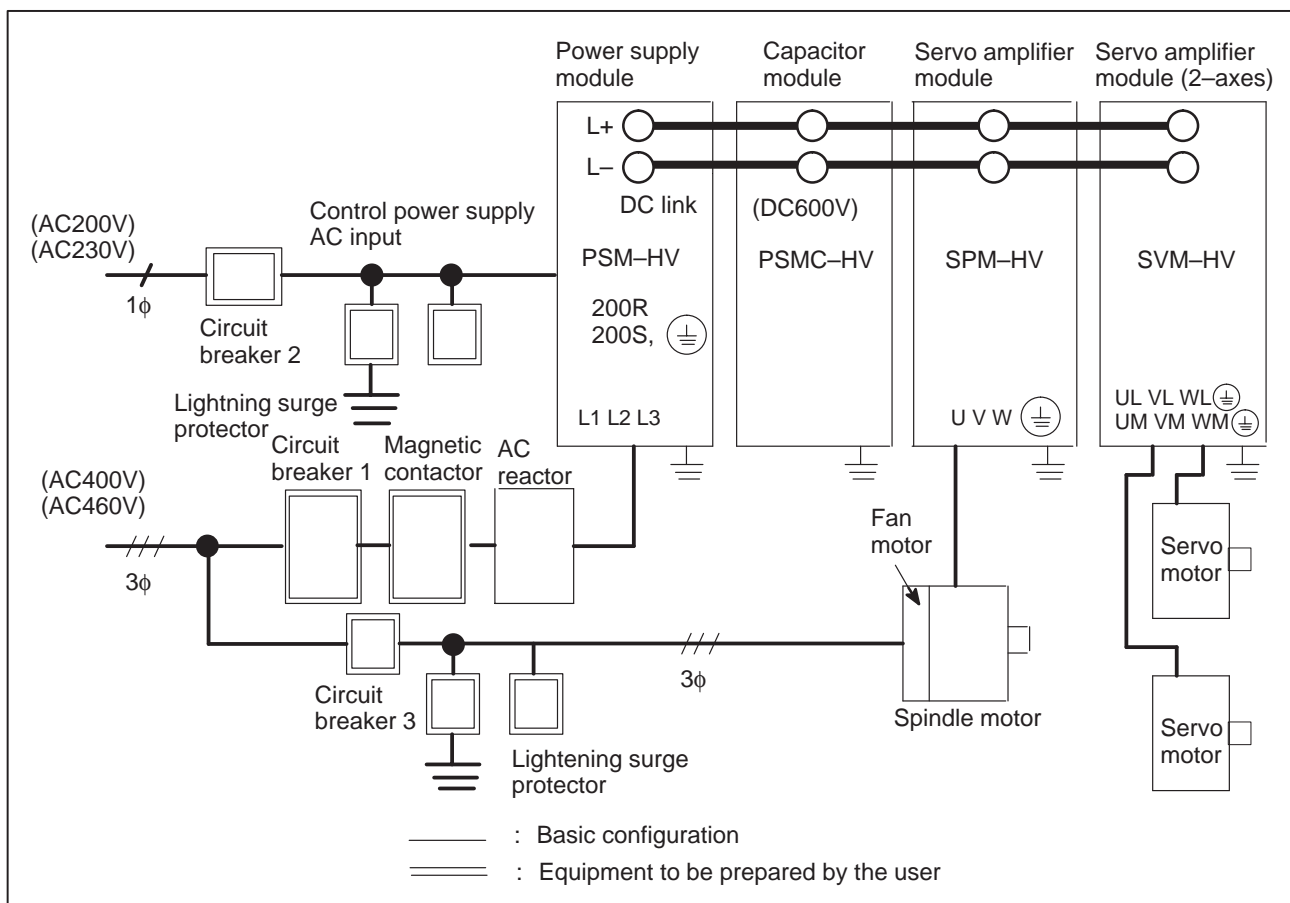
Power supply module
Capacitor module
Servo amplifier module
Servo amplifier module (2–axes)

L+
L–
DC link
(DC600V)

(AC200V)
(AC230V)
1ϕ
Circuit breaker 2
Control power supply AC input
PSM–HV
200R
200S,
PSMC–HV
SPM–HV
SVM–HV

Lightning surge protector
L1 L2 L3
U V W
UL VL WL
UM VM WM

Circuit breaker 1
Magnetic contactor
AC reactor
(AC400V)
(AC460V)
3ϕ
Fan motor
Servo motor

Circuit breaker 3
3ϕ
Spindle motor
Servo motor
Lightening surge protector

: Basic configuration
: Equipment to be prepared by the user